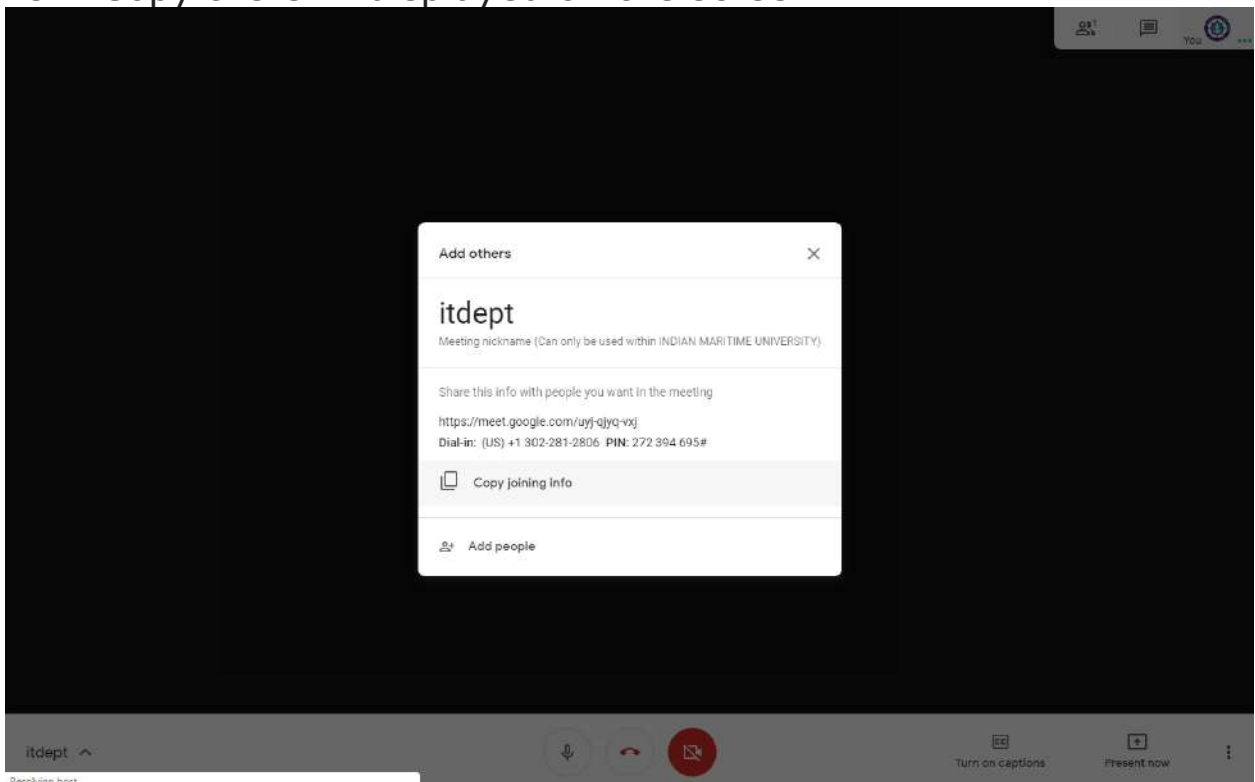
You

Add others

itdept

Meeting nickname (Can only be used within INDIAN MARITIME UNIVERSITY)

Share this info with people you want in the meeting

https://meet.google.com/uyj-qjyq-vxj
Dial-in: (US) +1 302-281-2806 PIN: 272 394 695#

Copy joining info

Add people

itdept

Turn on captions

Present now

Resolving host...